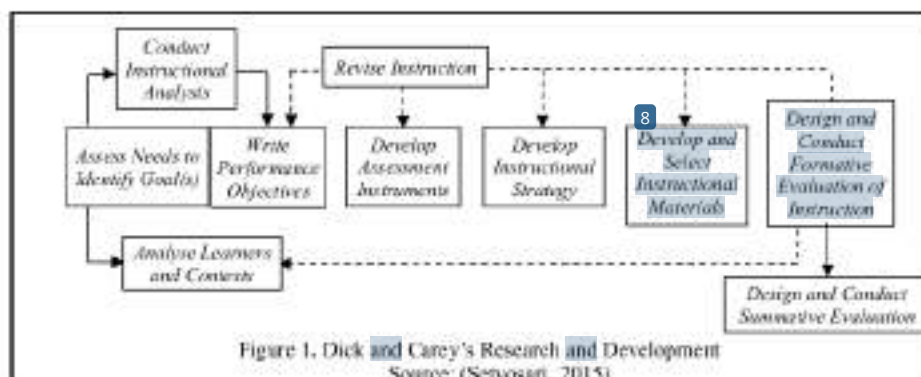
Conduct Instructional Analysis

Revise Instruction

Assess Needs to Identify Goal(s)

Write Performance Objectives

Develop Assessment Instruments

Develop Instructional Strategy

8

Develop and Select Instructional Materials

Design and Conduct Formative Evaluation of Instruction

Analyse Learners and Contexts

Design and Conduct Summative Evaluation

Figure 1. Dick and Carey's Research and Development

Source: (Setyosari, 2015)